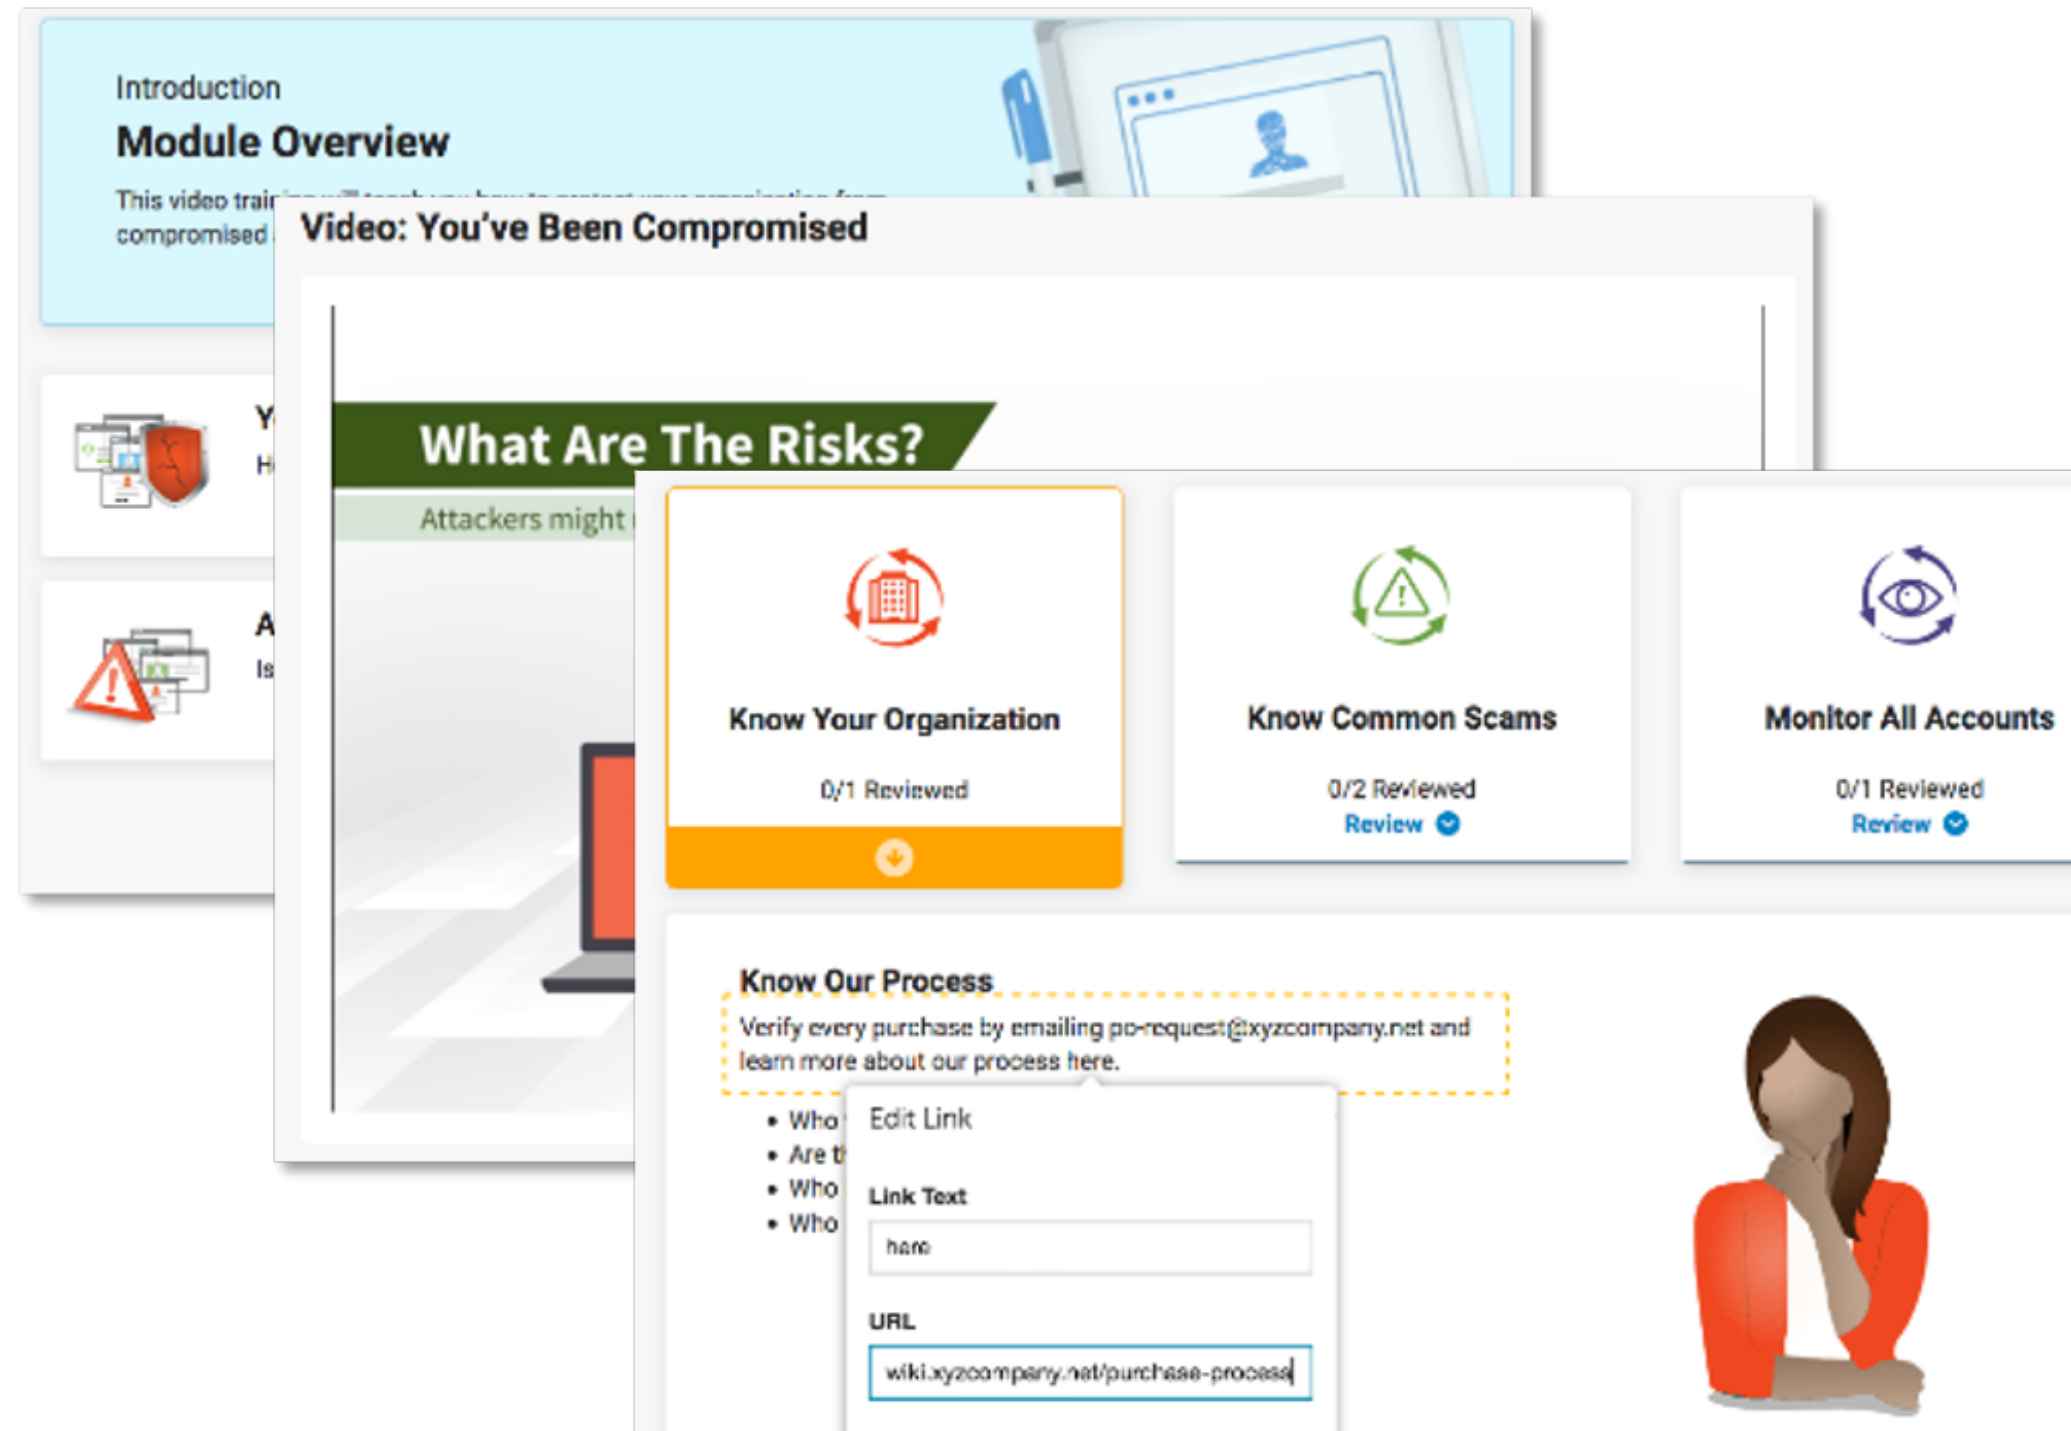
Introduction
Module Overview
This video trai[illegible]
compromised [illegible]

Y
H

A
Is

Video: You've Been Compromised

What Are The Risks?
Attackers might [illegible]

Know Your Organization
0/1 Reviewed

Know Common Scams
0/2 Reviewed
Review

Monitor All Accounts
0/1 Reviewed
Review

Know Our Process
Verify every purchase by emailing po-request@xyzcompany.net and learn more about our process here.

• Who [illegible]
• Are t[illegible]
• Who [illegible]
• Who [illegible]

Edit Link
Link Text
here
URL
wiki.xyzcompany.net/purchase-process